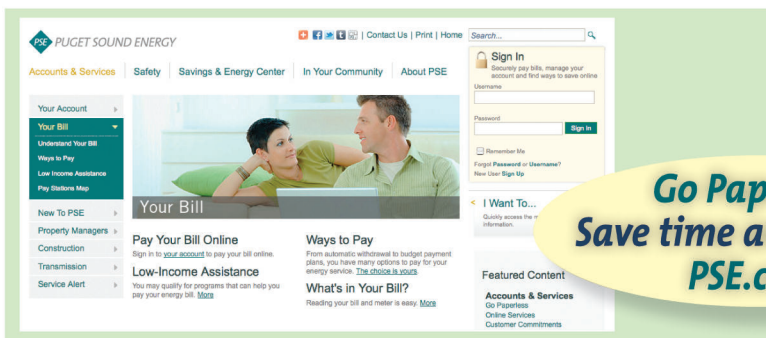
PSE PUGET SOUND ENERGY

| Contact Us | Print | Home Search...

Accounts & Services | Safety | Savings & Energy Center | In Your Community | About PSE

Sign In
Securely pay bills, manage your account and find ways to save online
Username
Password
Sign In
Remember Me
Forgot Password or Username?
New User Sign Up

Your Account
Your Bill
Understand Your Bill
Ways to Pay
Low Income Assistance
Pay Stations Map
New To PSE
Property Managers
Construction
Transmission
Service Alert

Your Bill

Pay Your Bill Online
Sign in to your account to pay your bill online.

Low-Income Assistance
You may qualify for programs that can help you pay your energy bill. More

Ways to Pay
From automatic withdrawal to budget payment plans, you have many options to pay for your energy service. The choice is yours.

What's in Your Bill?
Reading your bill and meter is easy. More

I Want To...
Quickly access the m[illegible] information.

Featured Content
Accounts & Services
Go Paperless
Online Services
Customer Commitments

Go Pap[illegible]
Save time a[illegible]
PSE.c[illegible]